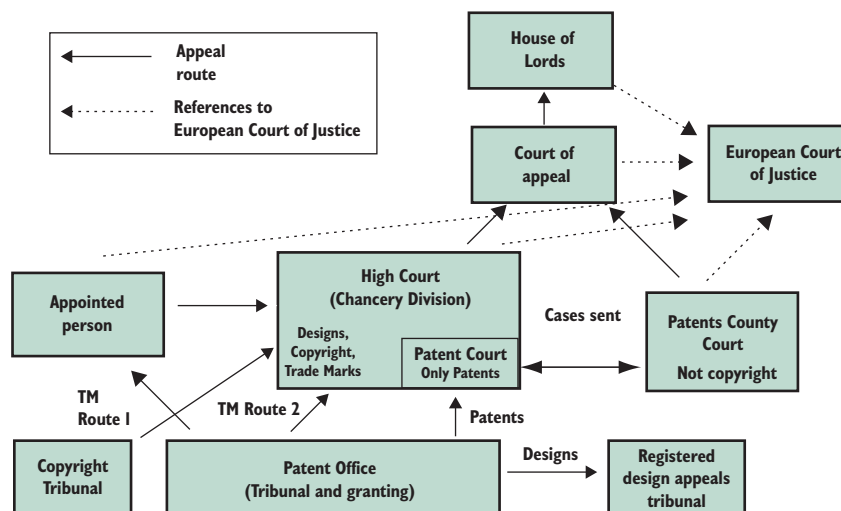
Appeal route

References to European Court of Justice

House of Lords

Court of appeal

European Court of Justice

High Court (Chancery Division)

Appointed person

Designs, Copyright, Trade Marks

Patent Court Only Patents

Cases sent

Patents County Court Not copyright

TM Route 1

TM Route 2

Patents

Copyright Tribunal

Patent Office (Tribunal and granting)

Designs

Registered design appeals tribunal